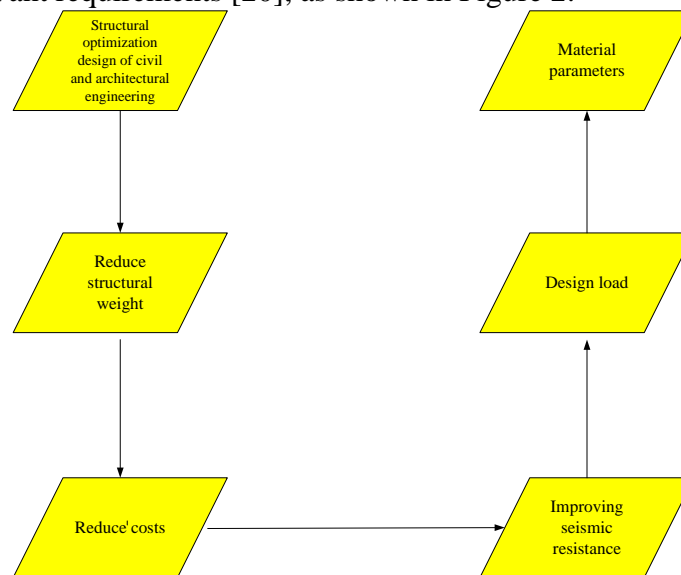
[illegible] requirements [20], as shown in Figure 2.

Structural optimization design of civil and architectural engineering

Reduce structural weight

Reduce'costs

Improving seismic resistance

Design load

Material parameters